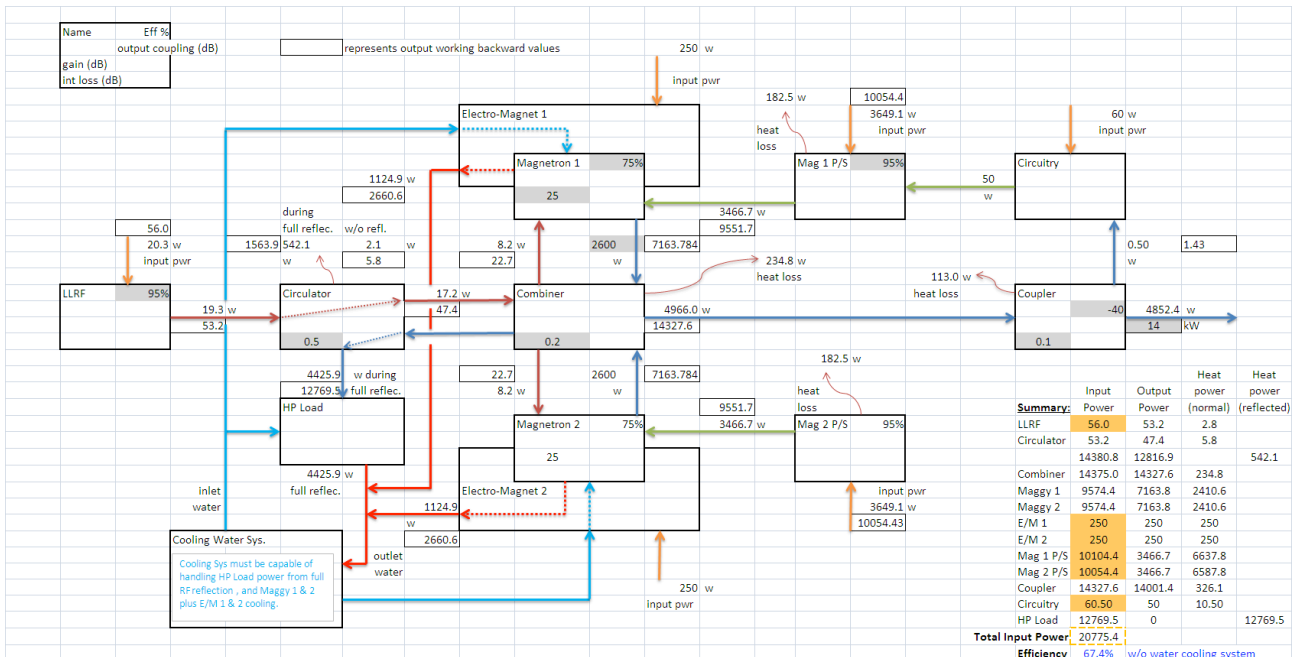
Name Eff %
output coupling (dB)
gain (dB)
int loss (dB)

represents output working backward values

250 w
input pwr

Electro-Magnet 1

182.5 w
heat loss

10054.4
3649.1 w
input pwr

60 w
input pwr

Magnetron 1 75%
25

Mag 1 P/S 95%

Circuitry

50
w

1124.9 w
2660.6

3466.7 w
9551.7

during full reflec.
w/o refl.

56.0
20.3 w
input pwr

1563.9 542.1
w

2.1 w
5.8

8.2 w
22.7

2600 w

7163.784

234.8 w
heat loss

0.50
w

1.43

113.0 w
heat loss

LLRF 95%

19.3 w
53.2

Circulator
0.5

17.2 w
47.4

Combiner
0.2

4966.0 w
14327.6

Coupler
-40
0.1

4852.4 w
14 kW

182.5 w

4425.9 w during
12769.5 full reflec.

HP Load

22.7
8.2 w

2600 w

7163.784

heat loss

9551.7

Magnetron 2 75%
25

3466.7 w

Mag 2 P/S 95%

4425.9 w
full reflec.

inlet water

Electro-Magnet 2

1124.9
w
2660.6

input pwr
3649.1 w
10054.43

outlet water

Cooling Water Sys.

Cooling Sys must be capable of handling HP Load power from full RFreflection , and Maggy 1 & 2 plus E/M 1 & 2 cooling.

250 w
input pwr

| Summary: | Input Power | Output Power | Heat power (normal) | Heat power (reflected) |
|---|---|---|---|---|
| LLRF | 56.0 | 53.2 | 2.8 | |
| Circulator | 53.2 | 47.4 | 5.8 | |
| | 14380.8 | 12816.9 | | 542.1 |
| Combiner | 14375.0 | 14327.6 | 234.8 | |
| Maggy 1 | 9574.4 | 7163.8 | 2410.6 | |
| Maggy 2 | 9574.4 | 7163.8 | 2410.6 | |
| E/M 1 | 250 | 250 | 250 | |
| E/M 2 | 250 | 250 | 250 | |
| Mag 1 P/S | 10104.4 | 3466.7 | 6637.8 | |
| Mag 2 P/S | 10054.4 | 3466.7 | 6587.8 | |
| Coupler | 14327.6 | 14001.4 | 326.1 | |
| Circuitry | 60.50 | 50 | 10.50 | |
| HP Load | 12769.5 | 0 | | 12769.5 |

Total Input Power 20775.4
Efficiency 67.4% w/o water cooling system